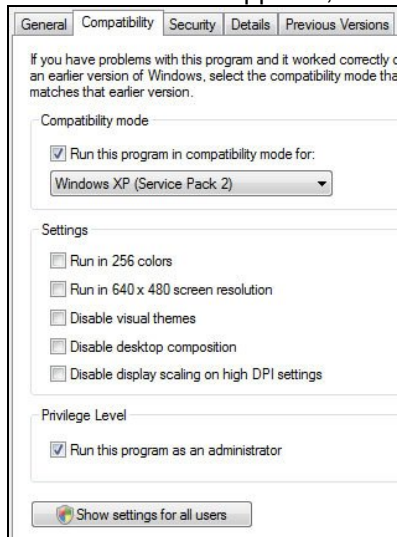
General | Compatibility | Security | Details | Previous Versions

If you have problems with this program and it worked correctly o an earlier version of Windows, select the compatibility mode tha matches that earlier version.

Compatibility mode

Run this program in compatibility mode for:

Windows XP (Service Pack 2)

Settings

Run in 256 colors

Run in 640 x 480 screen resolution

Disable visual themes

Disable desktop composition

Disable display scaling on high DPI settings

Privilege Level

Run this program as an administrator

Show settings for all users